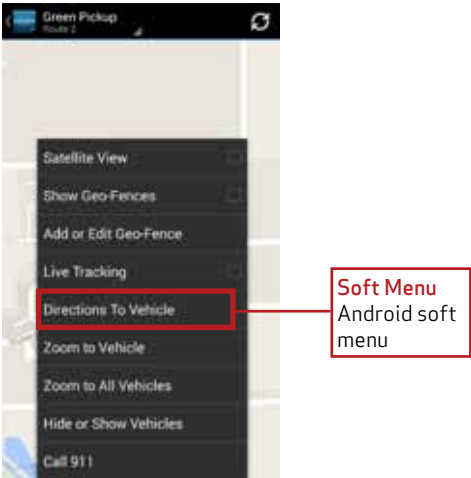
Green Pickup
Route 2

Satellite View

Show Geo-Fences

Add or Edit Geo-Fence

Live Tracking

Directions To Vehicle

Zoom to Vehicle

Zoom to All Vehicles

Hide or Show Vehicles

Call 911

Soft Menu
Android soft menu